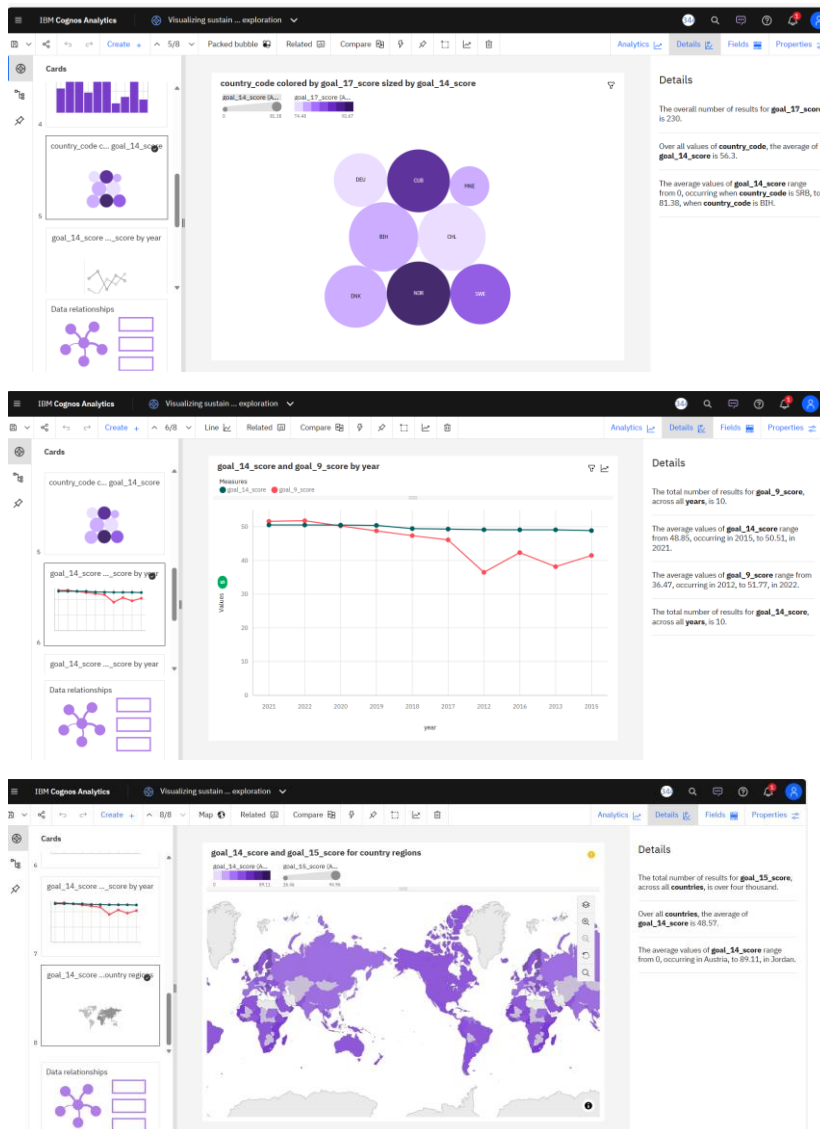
IBM Cognos Analytics | Visualizing sustain ... exploration

Create + | 5/8 | Packed bubble | Related | Compare

Analytics | Details | Fields | Properties

Cards

4

country_code c... goal_14_score

5

goal_14_score ..._score by year

Data relationships

country_code colored by goal_17_score sized by goal_14_score

goal_14_score (A... goal_17_score (A...

0 81.38 74.48 92.47

DEU CUB FIN

BIH CHL

DNK NOR SWE

Details

The overall number of results for **goal_17_score** is 230.

Over all values of **country_code**, the average of **goal_14_score** is 56.3.

The average values of **goal_14_score** range from 0, occurring when **country_code** is SRB, to 81.38, when **country_code** is BIH.

IBM Cognos Analytics | Visualizing sustain ... exploration

Create + | 6/8 | Line | Related | Compare

Analytics | Details | Fields | Properties

Cards

country_code c... goal_14_score

5

goal_14_score ..._score by year

6

goal_14_score ..._score by year

Data relationships

goal_14_score and goal_9_score by year

Measures
goal_14_score goal_9_score

50 40 30 20 10 0

Values

2021 2022 2020 2019 2018 2017 2012 2016 2013 2015

year

Details

The total number of results for **goal_9_score**, across all **years**, is 10.

The average values of **goal_14_score** range from 48.85, occurring in 2015, to 50.51, in 2021.

The average values of **goal_9_score** range from 36.47, occurring in 2012, to 51.77, in 2022.

The total number of results for **goal_14_score**, across all **years**, is 10.

IBM Cognos Analytics | Visualizing sustain ... exploration

Create + | 8/8 | Map | Related | Compare

Analytics | Details | Fields | Properties

Cards

6

goal_14_score ..._score by year

7

goal_14_score ...ountry regions

8

Data relationships

goal_14_score and goal_15_score for country regions

goal_14_score (A... goal_15_score (A...

0 89.11 26.46 90.96

Details

The total number of results for **goal_15_score**, across all **countries**, is over four thousand.

Over all **countries**, the average of **goal_14_score** is 48.57.

The average values of **goal_14_score** range from 0, occurring in Austria, to 89.11, in Jordan.